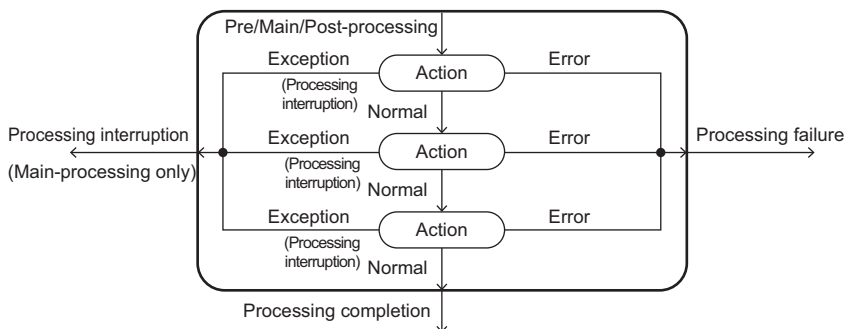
Pre/Main/Post-processing

Exception
(Processing interruption)
Action
Error
Normal

Processing interruption
(Main-processing only)

Exception
(Processing interruption)
Action
Error
Normal

Processing failure

Exception
(Processing interruption)
Action
Error
Normal

Processing completion